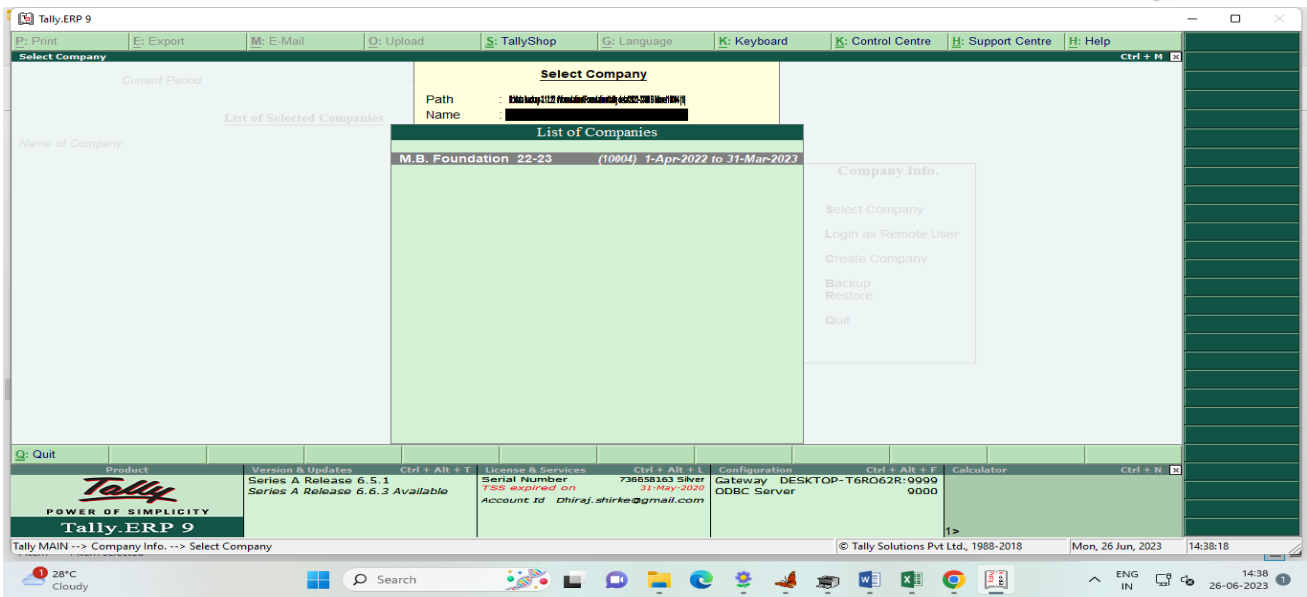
Tally.ERP 9

P: Print | E: Export | M: E-Mail | O: Upload | S: TallyShop | G: Language | K: Keyboard | K: Control Centre | H: Support Centre | H: Help

Select Company
Ctrl + M

Current Period

List of Selected Companies

Name of Company

Select Company

Path : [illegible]
Name :

List of Companies

M.B. Foundation 22-23 (10004) 1-Apr-2022 to 31-Mar-2023

Company Info.

Select Company
Login as Remote User
Create Company
Backup
Restore
Quit

Q: Quit

Product
Tally
POWER OF SIMPLICITY
Tally.ERP 9

Version & Updates Ctrl + Alt + T
Series A Release 6.5.1
Series A Release 6.6.3 Available

License & Services Ctrl + Alt + L
Serial Number 736658163 Silver
TSS expired on 31-May-2020
Account Id Dhiraj.shirke@gmail.com

Configuration Ctrl + Alt + F
Gateway DESKTOP-T6RO62R:9999
ODBC Server 9000

Calculator Ctrl + N
1>

Tally MAIN --> Company Info. --> Select Company
© Tally Solutions Pvt Ltd., 1988-2018
Mon, 26 Jun, 2023
14:38:18

28°C
Cloudy
Search
ENG
IN
14:38
26-06-2023